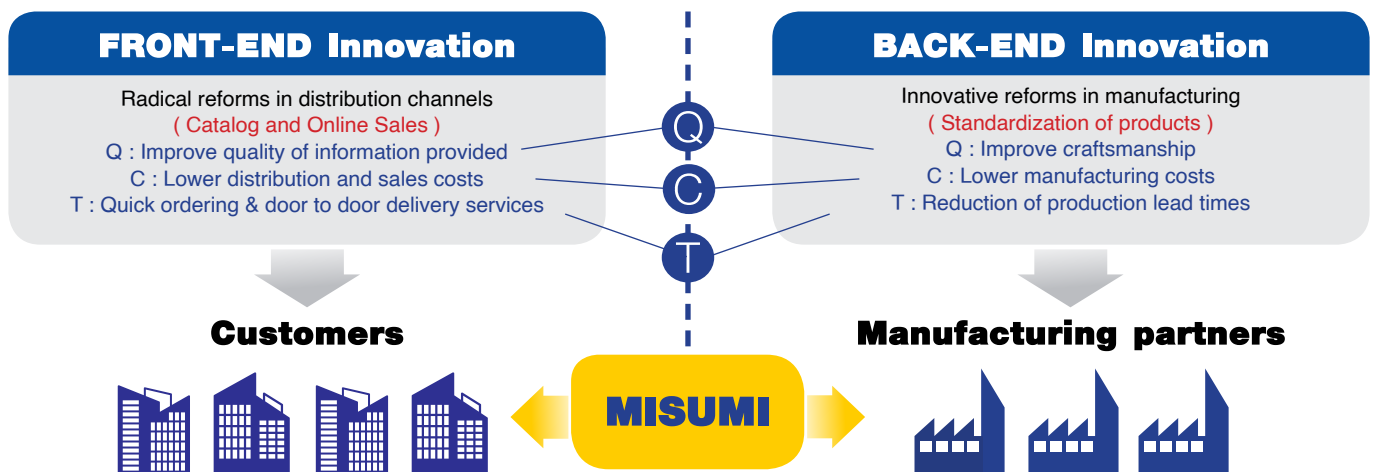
FRONT-END Innovation

Radical reforms in distribution channels
( Catalog and Online Sales )
Q : Improve quality of information provided
C : Lower distribution and sales costs
T : Quick ordering & door to door delivery services

Q
C
T

BACK-END Innovation

Innovative reforms in manufacturing
( Standardization of products )
Q : Improve craftsmanship
C : Lower manufacturing costs
T : Reduction of production lead times

Customers

Manufacturing partners

MISUMI